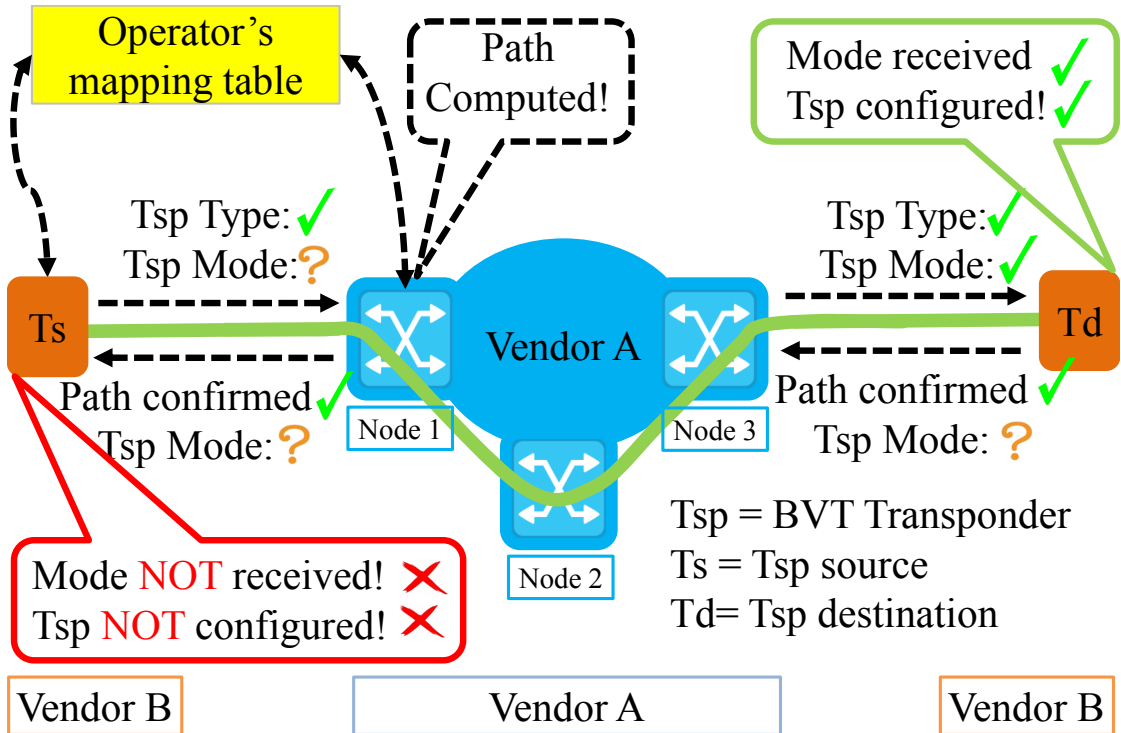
Operator's mapping table

Path Computed!

Mode received ✓
Tsp configured! ✓

Tsp Type: ✓
Tsp Mode: ?

Tsp Type: ✓
Tsp Mode: ✓

Ts

Vendor A

Td

Path confirmed ✓
Tsp Mode: ?

Path confirmed ✓
Tsp Mode: ?

Node 1

Node 3

Node 2

Tsp = BVT Transponder
Ts = Tsp source
Td= Tsp destination

Mode NOT received! ✗
Tsp NOT configured! ✗

Vendor B

Vendor A

Vendor B